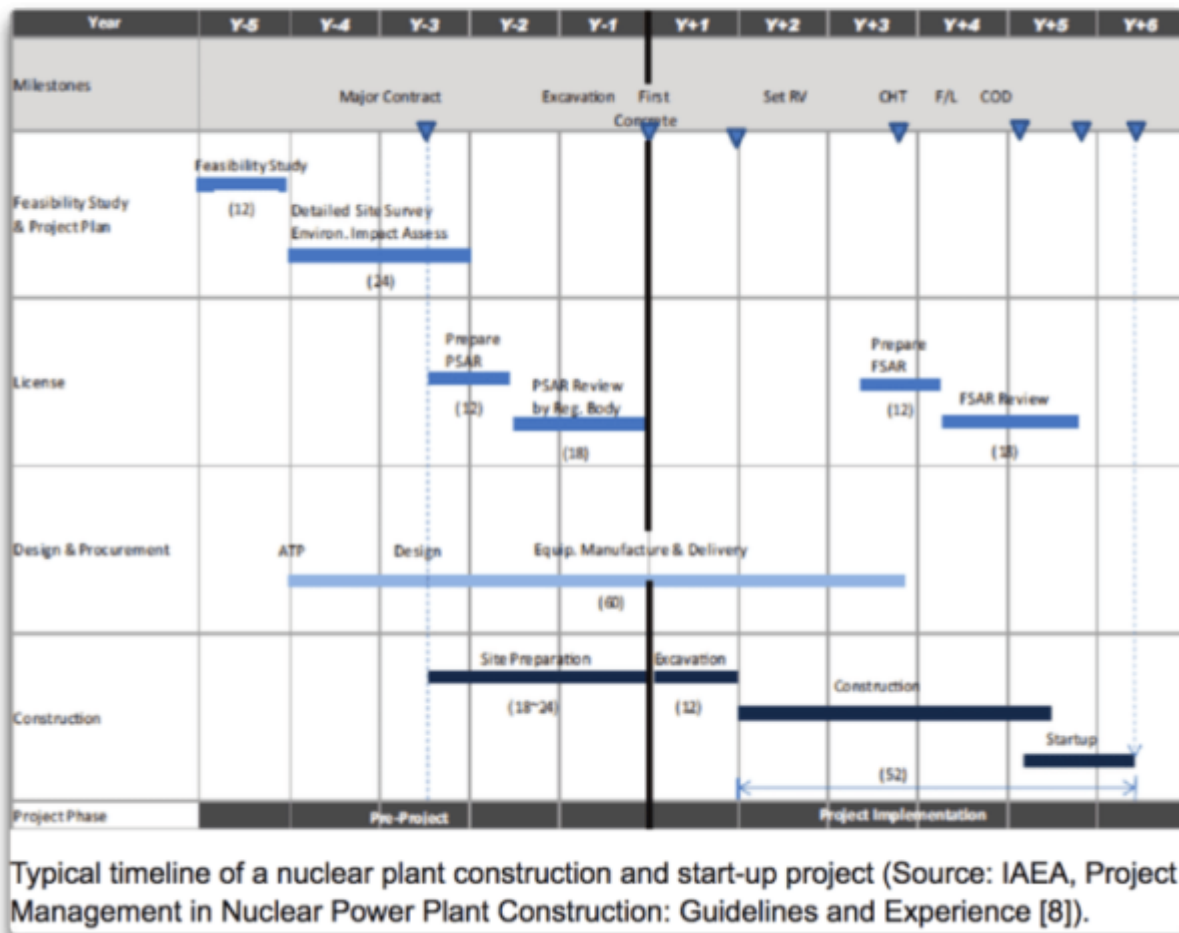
| Year | Y-5 | Y-4 | Y-3 | Y-2 | Y-1 | Y+1 | Y+2 | Y+3 | Y+4 | Y+5 | Y+6 |
|---|---|---|---|---|---|---|---|---|---|---|---|

Milestones
Major Contract
Excavation
First Concrete
Set RV
CHT
F/L
COD

Feasibility Study & Project Plan
Feasibility Study
(12)
Detailed Site Survey
Environ. Impact Assess
(24)

License
Prepare PSAR
(12)
PSAR Review by Reg. Body
(18)
Prepare FSAR
(12)
FSAR Review
(18)

Design & Procurement
ATP
Design
Equip. Manufacture & Delivery
(60)

Construction
Site Preparation
(18~24)
Excavation
(12)
Construction
Startup
(52)

Project Phase
Pre-Project
Project Implementation

Typical timeline of a nuclear plant construction and start-up project (Source: IAEA, Project Management in Nuclear Power Plant Construction: Guidelines and Experience [8]).